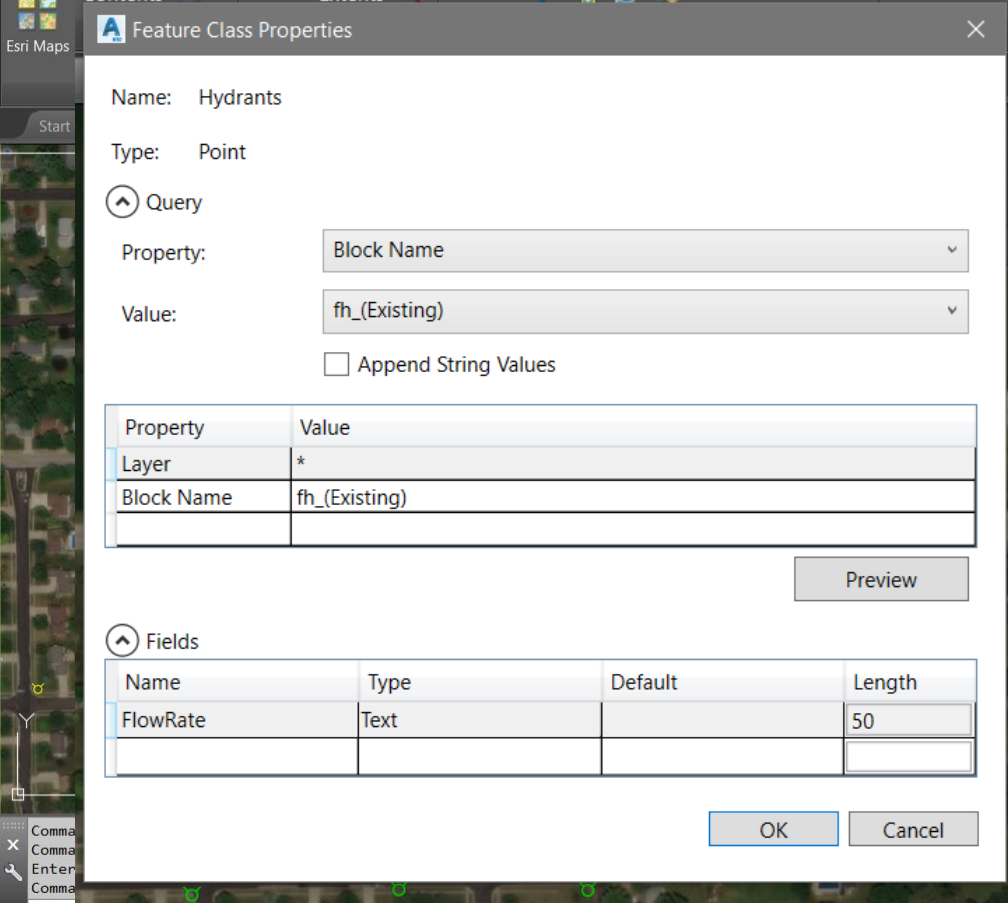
Esri Maps

Start

Feature Class Properties

Name: Hydrants

Type: Point

Query

Property: Block Name

Value: fh_(Existing)

Append String Values

| Property | Value |
|---|---|
| Layer | * |
| Block Name | fh_(Existing) |
| | |

Preview

Fields

| Name | Type | Default | Length |
|---|---|---|---|
| FlowRate | Text | | 50 |
| | | | |

OK Cancel

Comma
Comma
Enter
Comma